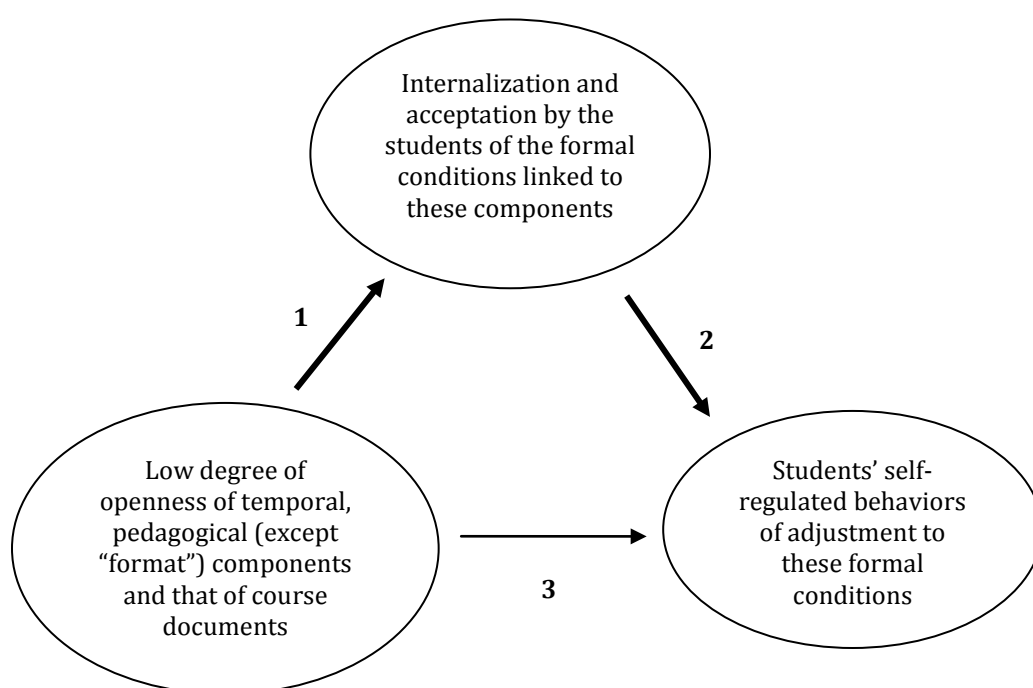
Internalization and acceptation by the students of the formal conditions linked to these components

1

2

Low degree of openness of temporal, pedagogical (except "format") components and that of course documents

3

Students' self-regulated behaviors of adjustment to these formal conditions